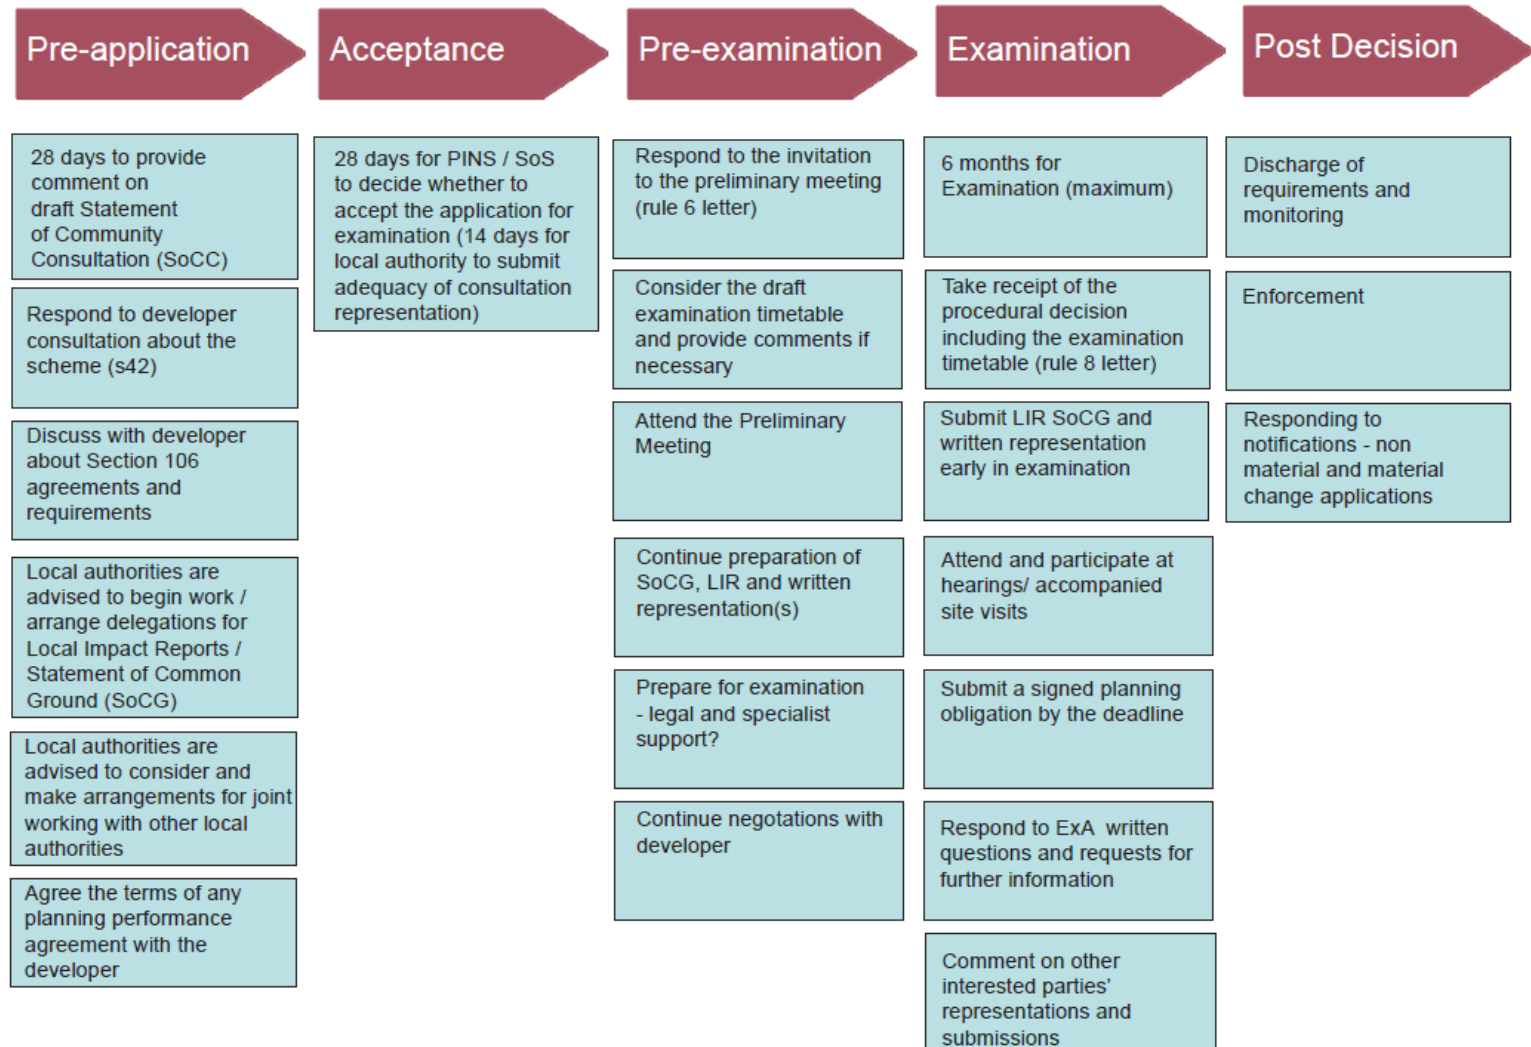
Pre-application

28 days to provide comment on draft Statement of Community Consultation (SoCC)

Respond to developer consultation about the scheme (s42)

Discuss with developer about Section 106 agreements and requirements

Local authorities are advised to begin work / arrange delegations for Local Impact Reports / Statement of Common Ground (SoCG)

Local authorities are advised to consider and make arrangements for joint working with other local authorities

Agree the terms of any planning performance agreement with the developer

Acceptance

28 days for PINS / SoS to decide whether to accept the application for examination (14 days for local authority to submit adequacy of consultation representation)

Pre-examination

Respond to the invitation to the preliminary meeting (rule 6 letter)

Consider the draft examination timetable and provide comments if necessary

Attend the Preliminary Meeting

Continue preparation of SoCG, LIR and written representation(s)

Prepare for examination - legal and specialist support?

Continue negotiations with developer

Examination

6 months for Examination (maximum)

Take receipt of the procedural decision including the examination timetable (rule 8 letter)

Submit LIR SoCG and written representation early in examination

Attend and participate at hearings/ accompanied site visits

Submit a signed planning obligation by the deadline

Respond to ExA written questions and requests for further information

Comment on other interested parties' representations and submissions

Post Decision

Discharge of requirements and monitoring

Enforcement

Responding to notifications - non material and material change applications